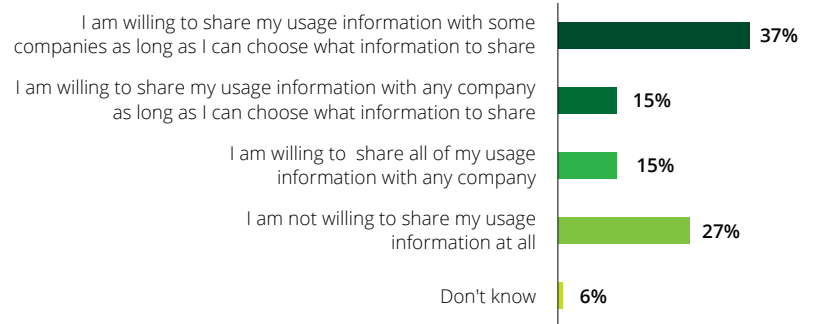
I am willing to share my usage information with some companies as long as I can choose what information to share 37%

I am willing to share my usage information with any company as long as I can choose what information to share 15%

I am willing to share all of my usage information with any company 15%

I am not willing to share my usage information at all 27%

Don't know 6%